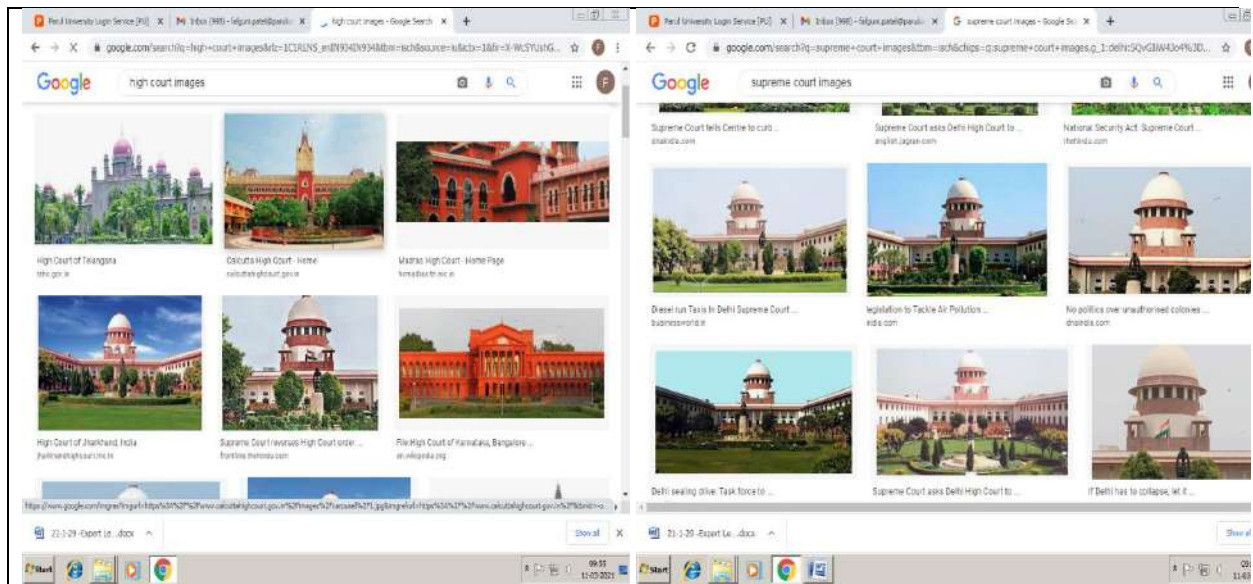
Parul University Login Service [PU] | M Inbox (988) - falguni.patel@paruluniversity | high court images - Google Search | +

google.com/search?q=high+court+images&rlz=1C1RLNS_enIN934IN934&tbm=isch&source=iu&ictx=1&fir=X-WcSYUsHG...

Google high court images

High Court of Telangana
tshc.gov.in

Calcutta High Court - Home
calcuttahighcourt.gov.in

Madras High Court - Home Page
hcmadras.tn.nic.in

High Court of Jharkhand, India
jharkhandhighcourt.nic.in

Supreme Court reverses High Court order ...
frontline.thehindu.com

File:High Court of Karnataka, Bangalore ...
en.wikipedia.org

https://www.google.com/imgres?imgurl=https%3A%2F%2Fwww.calcuttahighcourt.gov.in%2FImages%2Fcarousel%2F1.jpg&imgrefurl=https%3A%2F%2Fwww.calcuttahighcourt.gov.in%2F&tbnid=...

21-1-29 -Expert Le....docx ^

Show all X

Start

09:55
11-03-2021

Parul University Login Service [PU] | M Inbox (988) - falguni.patel@paruluniversity | supreme court images - Google Search | +

google.com/search?q=supreme+court+images&tbm=isch&chips=q:supreme+court+images,g_1:delhi:SQvGBW4Jo4%3D...

Google supreme court images

Supreme Court tells Centre to curb ...
dnaindia.com

Supreme Court asks Delhi High Court to ...
english.jagran.com

National Security Act: Supreme Court ...
thehindu.com

Diesel run Taxis in Delhi Supreme Court ...
businessworld.in

legislation to Tackle Air Pollution ...
india.com

No politics over unauthorised colonies ...
dnaindia.com

Delhi sealing drive: Task force to ...

Supreme Court asks Delhi High Court to ...

If Delhi has to collapse, let it ...

21-1-29 -Expert Le....docx ^

Show all

Start

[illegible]
11-03